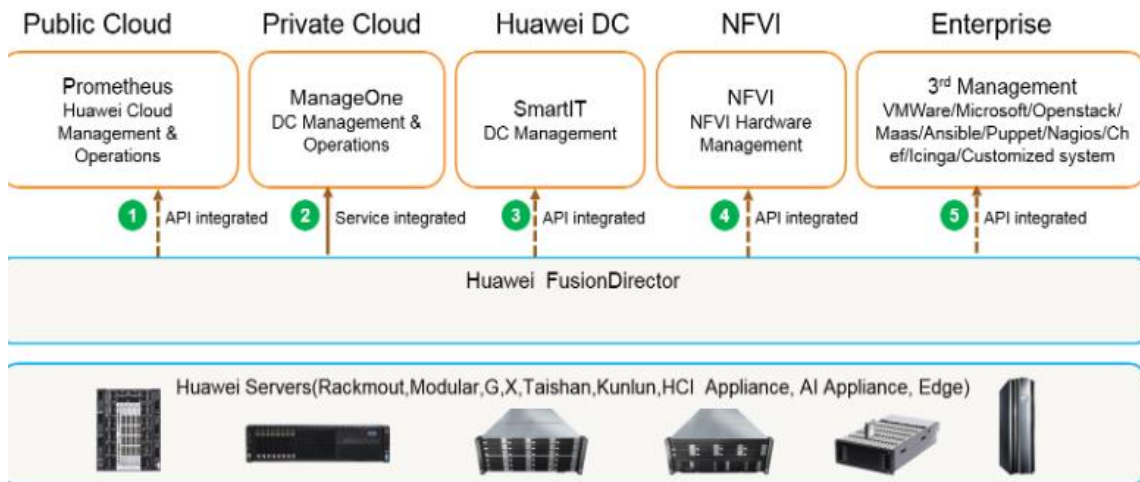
Public Cloud

Prometheus
Huawei Cloud Management & Operations

1 API integrated

Private Cloud

ManageOne
DC Management & Operations

2 Service integrated

Huawei DC

SmartIT
DC Management

3 API integrated

NFVI

NFVI
NFVI Hardware Management

4 API integrated

Enterprise

3$^{rd}$ Management
VMWare/Microsoft/Openstack/Maas/Ansible/Puppet/Nagios/Chef/Icinga/Customized system

5 API integrated

Huawei FusionDirector

Huawei Servers(Rackmout,Modular,G,X,Taishan,Kunlun,HCI Appliance, AI Appliance, Edge)